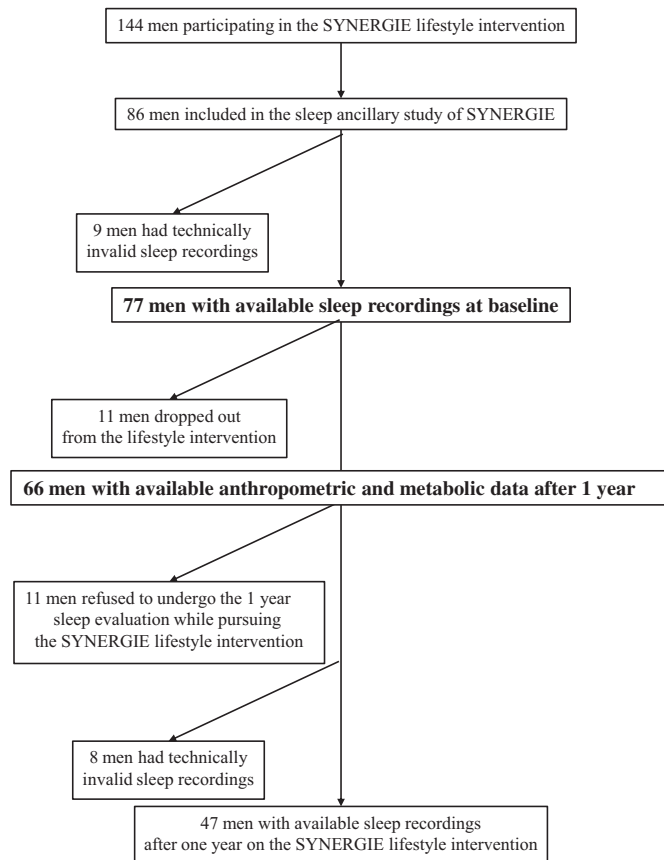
144 men participating in the SYNERGIE lifestyle intervention

86 men included in the sleep ancillary study of SYNERGIE

9 men had technically invalid sleep recordings

77 men with available sleep recordings at baseline

11 men dropped out from the lifestyle intervention

66 men with available anthropometric and metabolic data after 1 year

11 men refused to undergo the 1 year sleep evaluation while pursuing the SYNERGIE lifestyle intervention

8 men had technically invalid sleep recordings

47 men with available sleep recordings after one year on the SYNERGIE lifestyle intervention